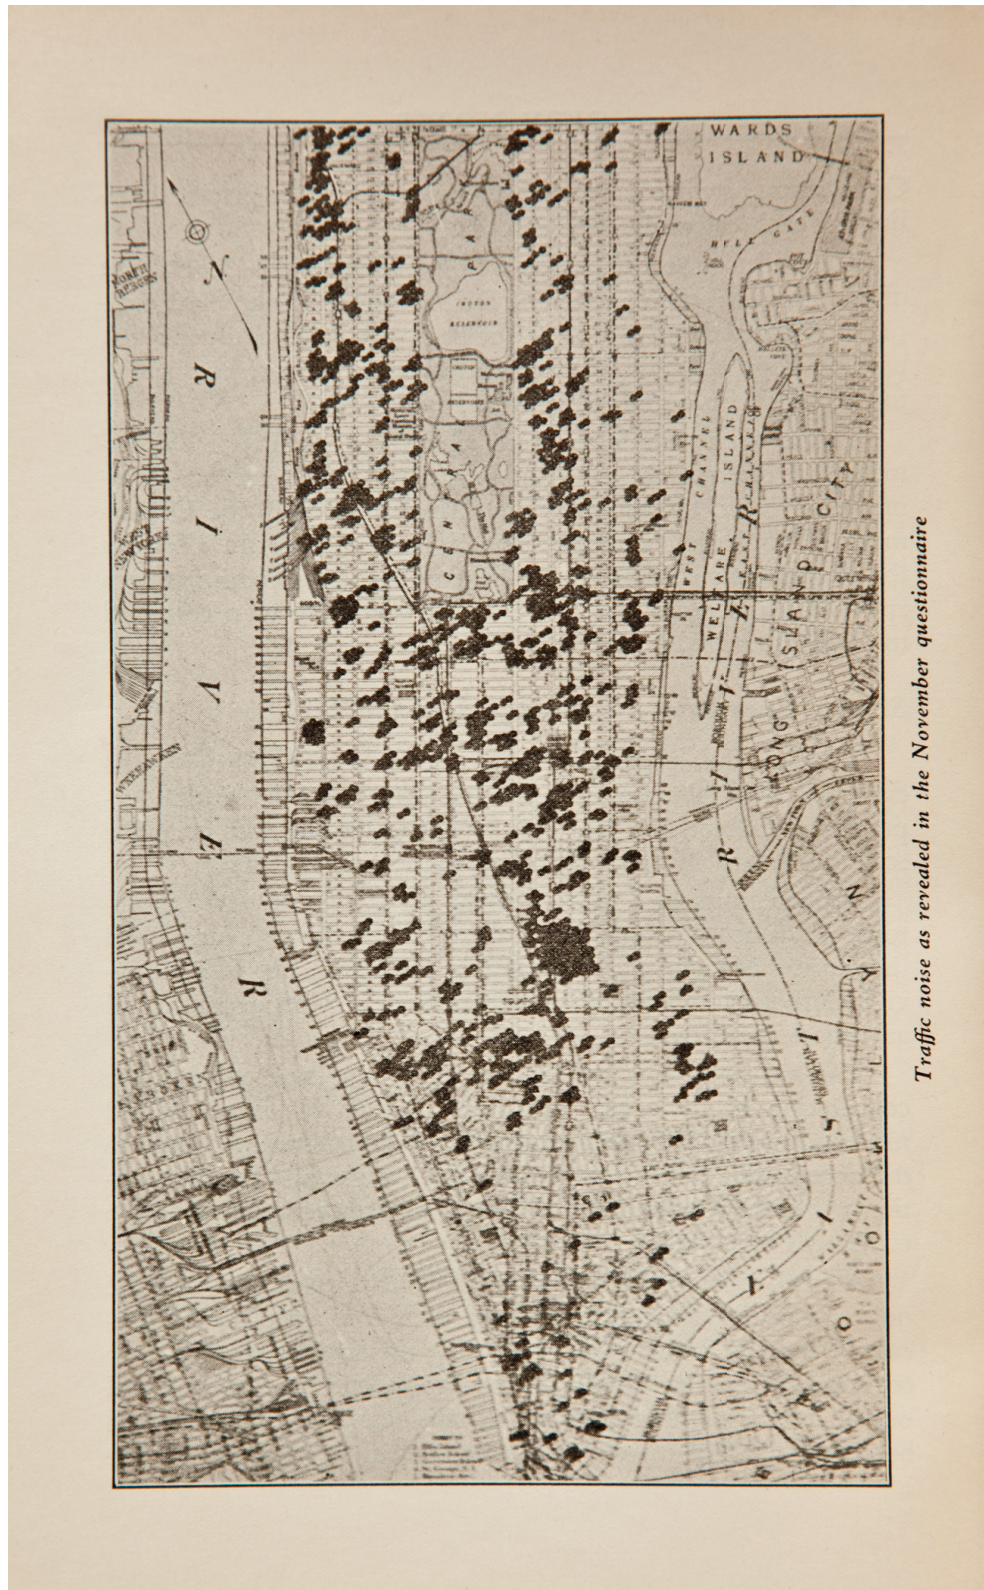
WARDS ISLAND

HELL GATE

N

R I V E R

UNION RESERVOIR

C E N T R A L P A R K

WEST CHANNEL

WELFARE ISLAND

E A S T R I V E R

LONG ISLAND CITY

Traffic noise as revealed in the November questionnaire